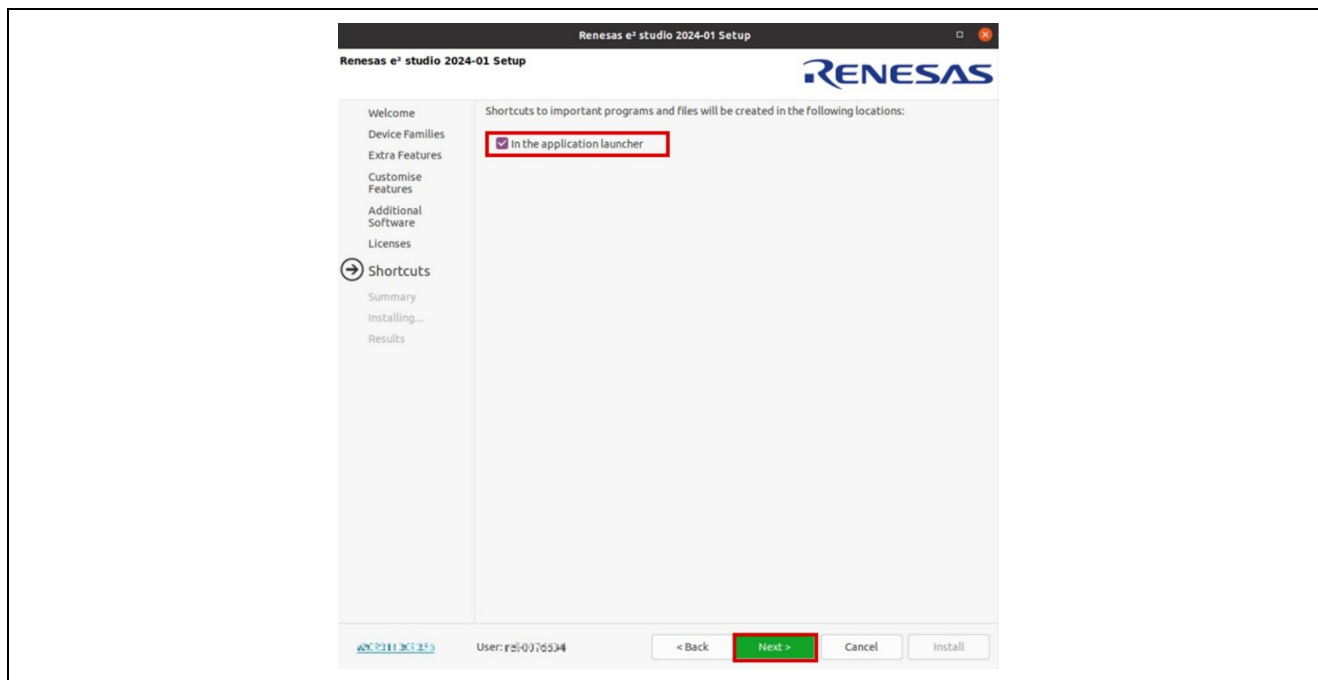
Renesas e² studio 2024-01 Setup

Renesas e² studio 2024-01 Setup

RENESAS

Welcome
Device Families
Extra Features
Customise Features
Additional Software
Licenses
Shortcuts
Summary
Installing...
Results

Shortcuts to important programs and files will be created in the following locations:

In the application launcher

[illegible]

User: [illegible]

< Back

Next >

Cancel

Install